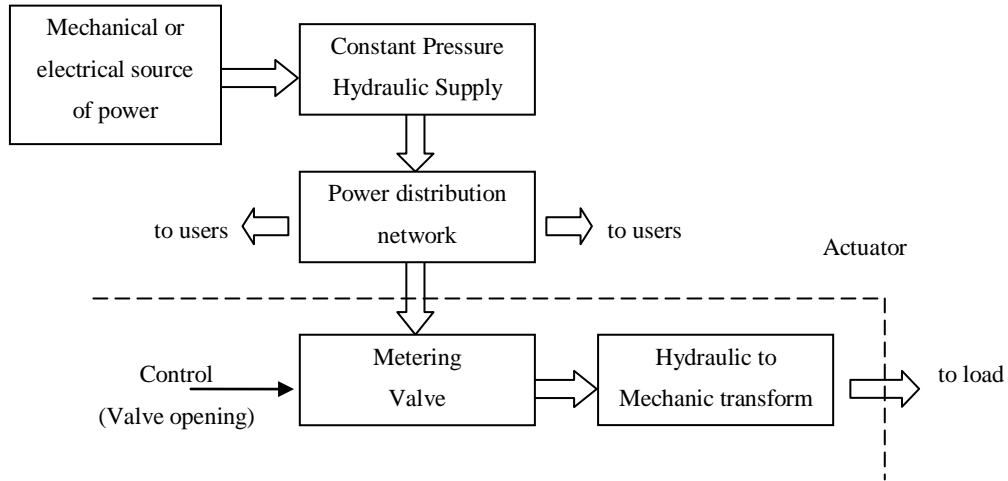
Mechanical or electrical source of power

Constant Pressure Hydraulic Supply

Power distribution network

to users

to users

Actuator

Control (Valve opening)

Metering Valve

Hydraulic to Mechanic transform

to load